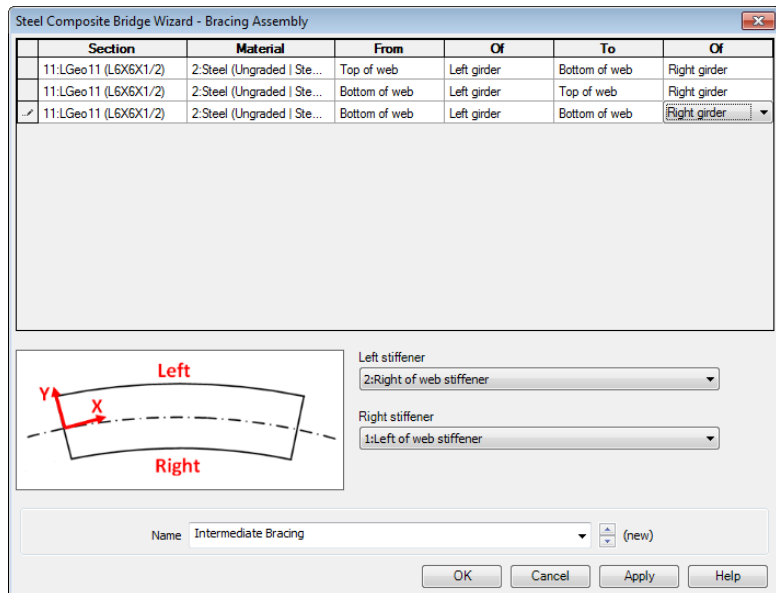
Steel Composite Bridge Wizard - Bracing Assembly

| | Section | Material | From | Of | To | Of |
|---|---|---|---|---|---|---|
| | 11:LGeo11 (L6X6X1/2) | 2:Steel (Ungraded \| Ste... | Top of web | Left girder | Bottom of web | Right girder |
| | 11:LGeo11 (L6X6X1/2) | 2:Steel (Ungraded \| Ste... | Bottom of web | Left girder | Top of web | Right girder |
| | 11:LGeo11 (L6X6X1/2) | 2:Steel (Ungraded \| Ste... | Bottom of web | Left girder | Bottom of web | Right girder |

Left
Y
X
Right

Left stiffener
2:Right of web stiffener

Right stiffener
1:Left of web stiffener

Name Intermediate Bracing (new)

OK Cancel Apply Help